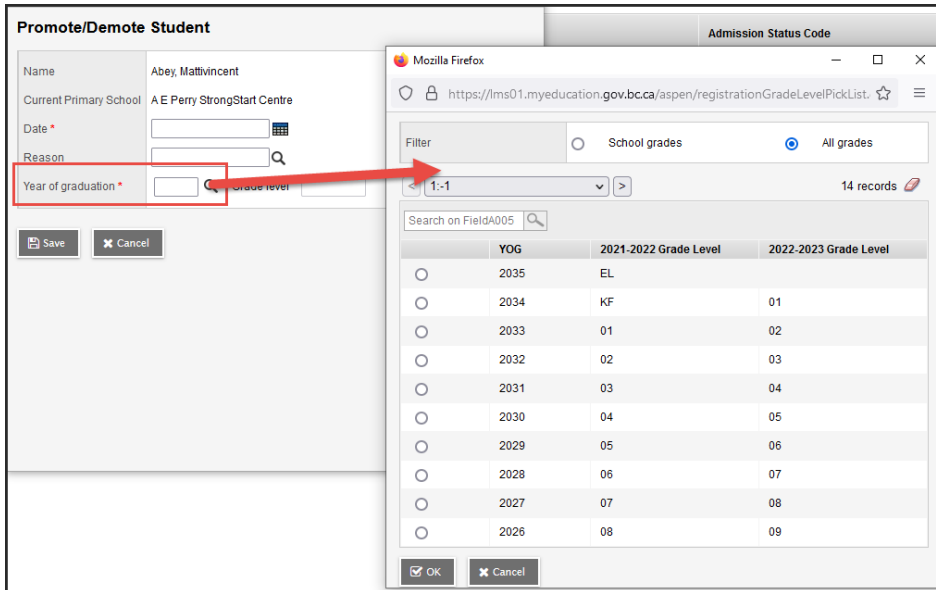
Promote/Demote Student

Admission Status Code

Name Abey, Mattivincent

Current Primary School A E Perry StrongStart Centre

Date *

Reason

Year of graduation * Grade level

Save Cancel

Mozilla Firefox

https://lms01.myeducation.gov.bc.ca/aspen/registrationGradeLevelPickList.

Filter School grades All grades

1:-1 14 records

Search on FieldA005

| | YOG | 2021-2022 Grade Level | 2022-2023 Grade Level |
|---|---|---|---|
| | 2035 | EL | |
| | 2034 | KF | 01 |
| | 2033 | 01 | 02 |
| | 2032 | 02 | 03 |
| | 2031 | 03 | 04 |
| | 2030 | 04 | 05 |
| | 2029 | 05 | 06 |
| | 2028 | 06 | 07 |
| | 2027 | 07 | 08 |
| | 2026 | 08 | 09 |

OK Cancel